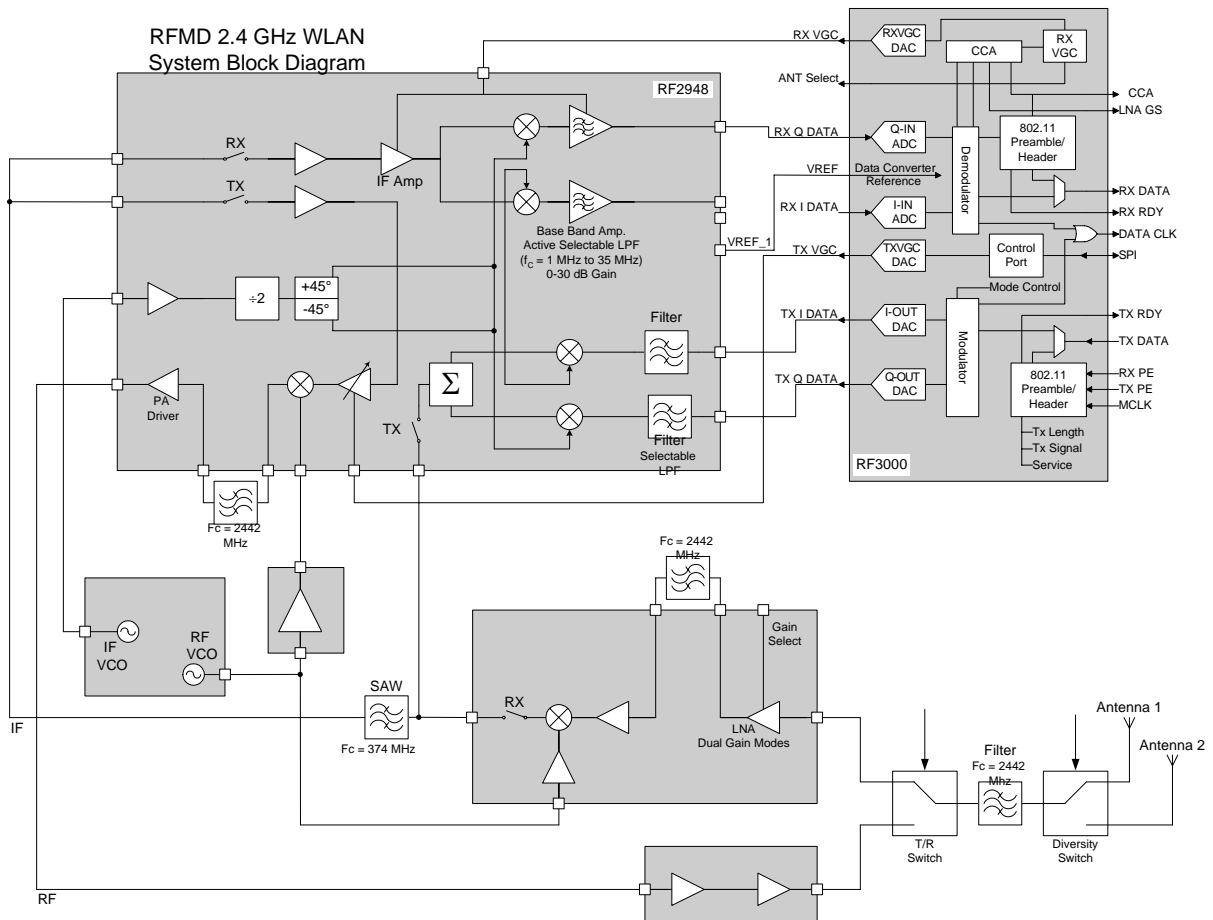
RFMD 2.4 GHz WLAN
System Block Diagram

RF2948

RX

TX

IF Amp

Base Band Amp.
Active Selectable LPF
($f_C$ = 1 MHz to 35 MHz)
0-30 dB Gain

÷2

+45°

-45°

Filter

PA
Driver

$\Sigma$

TX

Filter
Selectable
LPF

Fc = 2442
MHz

IF
VCO

RF
VCO

SAW

Fc = 374 MHz

Fc = 2442
MHz

Gain
Select

RX

LNA
Dual Gain Modes

IF

RF

RX VGC

ANT Select

RX Q DATA

VREF

RX I DATA

VREF_1

TX VGC

TX I DATA

TX Q DATA

RXVGC
DAC

CCA

RX
VGC

Q-IN
ADC

Data Converter
Reference

I-IN
ADC

TXVGC
DAC

I-OUT
DAC

Q-OUT
DAC

Demodulator

802.11
Preamble/
Header

Control
Port

Mode Control

Modulator

802.11
Preamble/
Header

Tx Length
Tx Signal
Service

RF3000

CCA
LNA GS
RX DATA
RX RDY
DATA CLK
SPI
TX RDY
TX DATA
RX PE
TX PE
MCLK

Filter
Fc = 2442
Mhz

T/R
Switch

Diversity
Switch

Antenna 1
Antenna 2